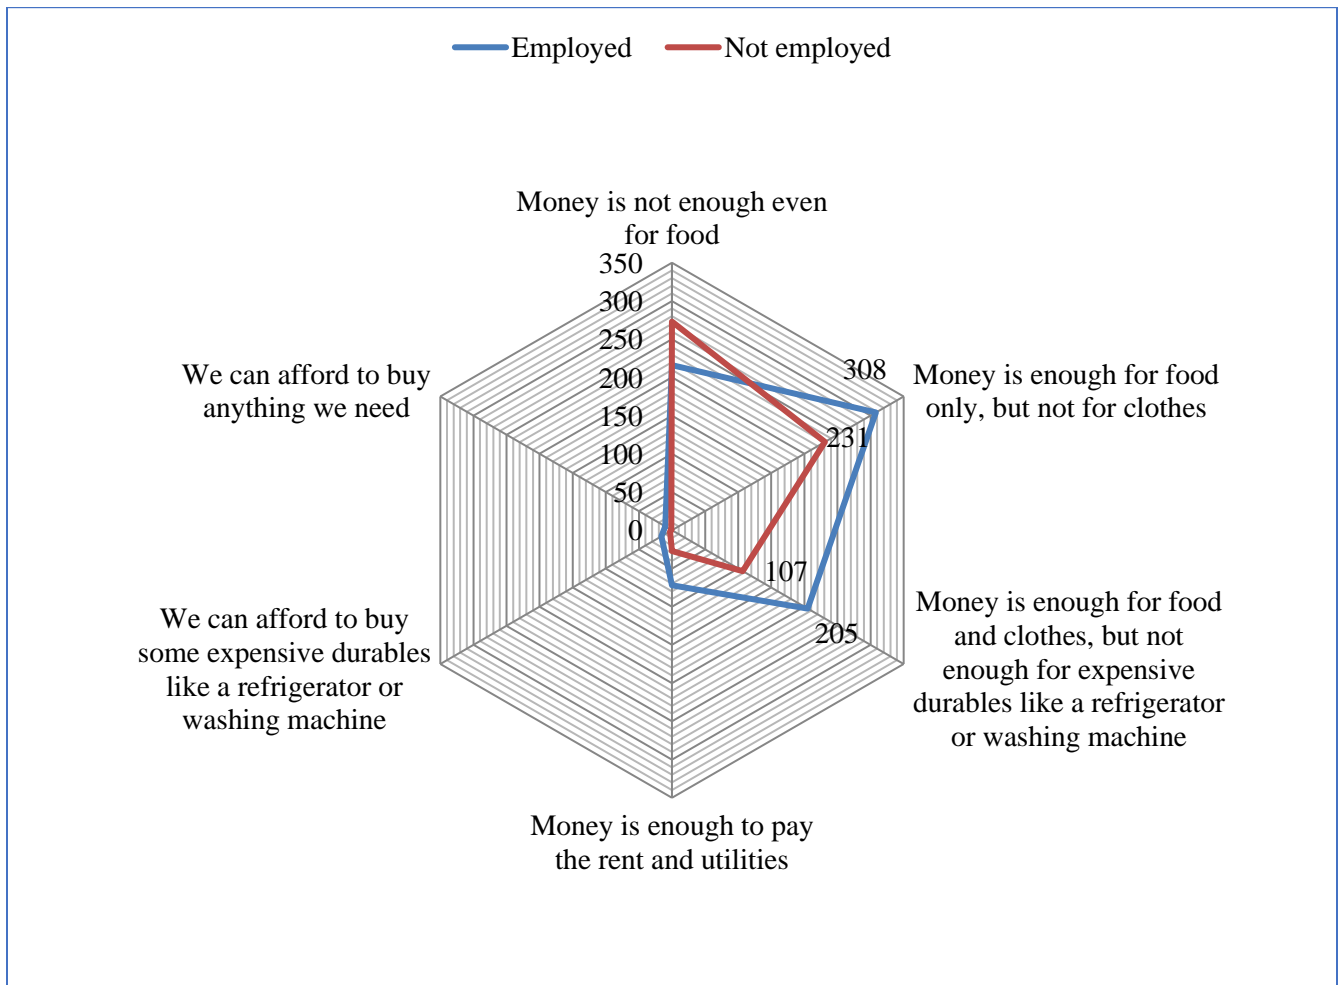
Employed Not employed

Money is not enough even for food

350
300
250
200
150
100
50
0

308

Money is enough for food only, but not for clothes

231

107

Money is enough for food and clothes, but not enough for expensive durables like a refrigerator or washing machine

205

Money is enough to pay the rent and utilities

We can afford to buy some expensive durables like a refrigerator or washing machine

We can afford to buy anything we need